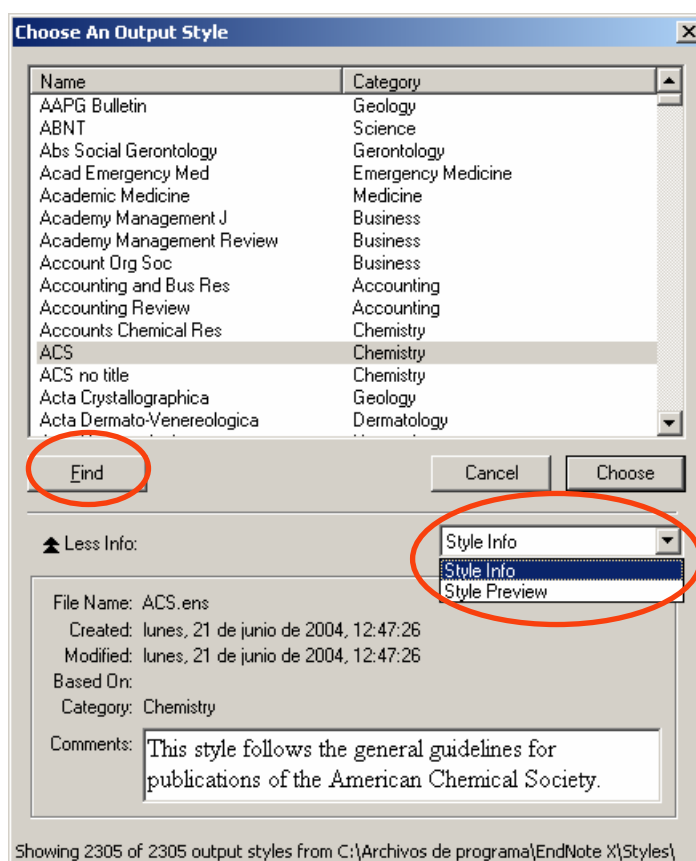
Choose An Output Style

| Name | Category |
|---|---|
| AAPG Bulletin | Geology |
| ABNT | Science |
| Abs Social Gerontology | Gerontology |
| Acad Emergency Med | Emergency Medicine |
| Academic Medicine | Medicine |
| Academy Management J | Business |
| Academy Management Review | Business |
| Account Org Soc | Business |
| Accounting and Bus Res | Accounting |
| Accounting Review | Accounting |
| Accounts Chemical Res | Chemistry |
| ACS | Chemistry |
| ACS no title | Chemistry |
| Acta Crystallographica | Geology |
| Acta Dermato-Venereologica | Dermatology |

Find

Cancel

Choose

Less Info:

Style Info

Style Info
Style Preview

File Name: ACS.ens
Created: lunes, 21 de junio de 2004, 12:47:26
Modified: lunes, 21 de junio de 2004, 12:47:26
Based On:
Category: Chemistry
Comments: This style follows the general guidelines for publications of the American Chemical Society.

Showing 2305 of 2305 output styles from C:\Archivos de programa\EndNote X\Styles\